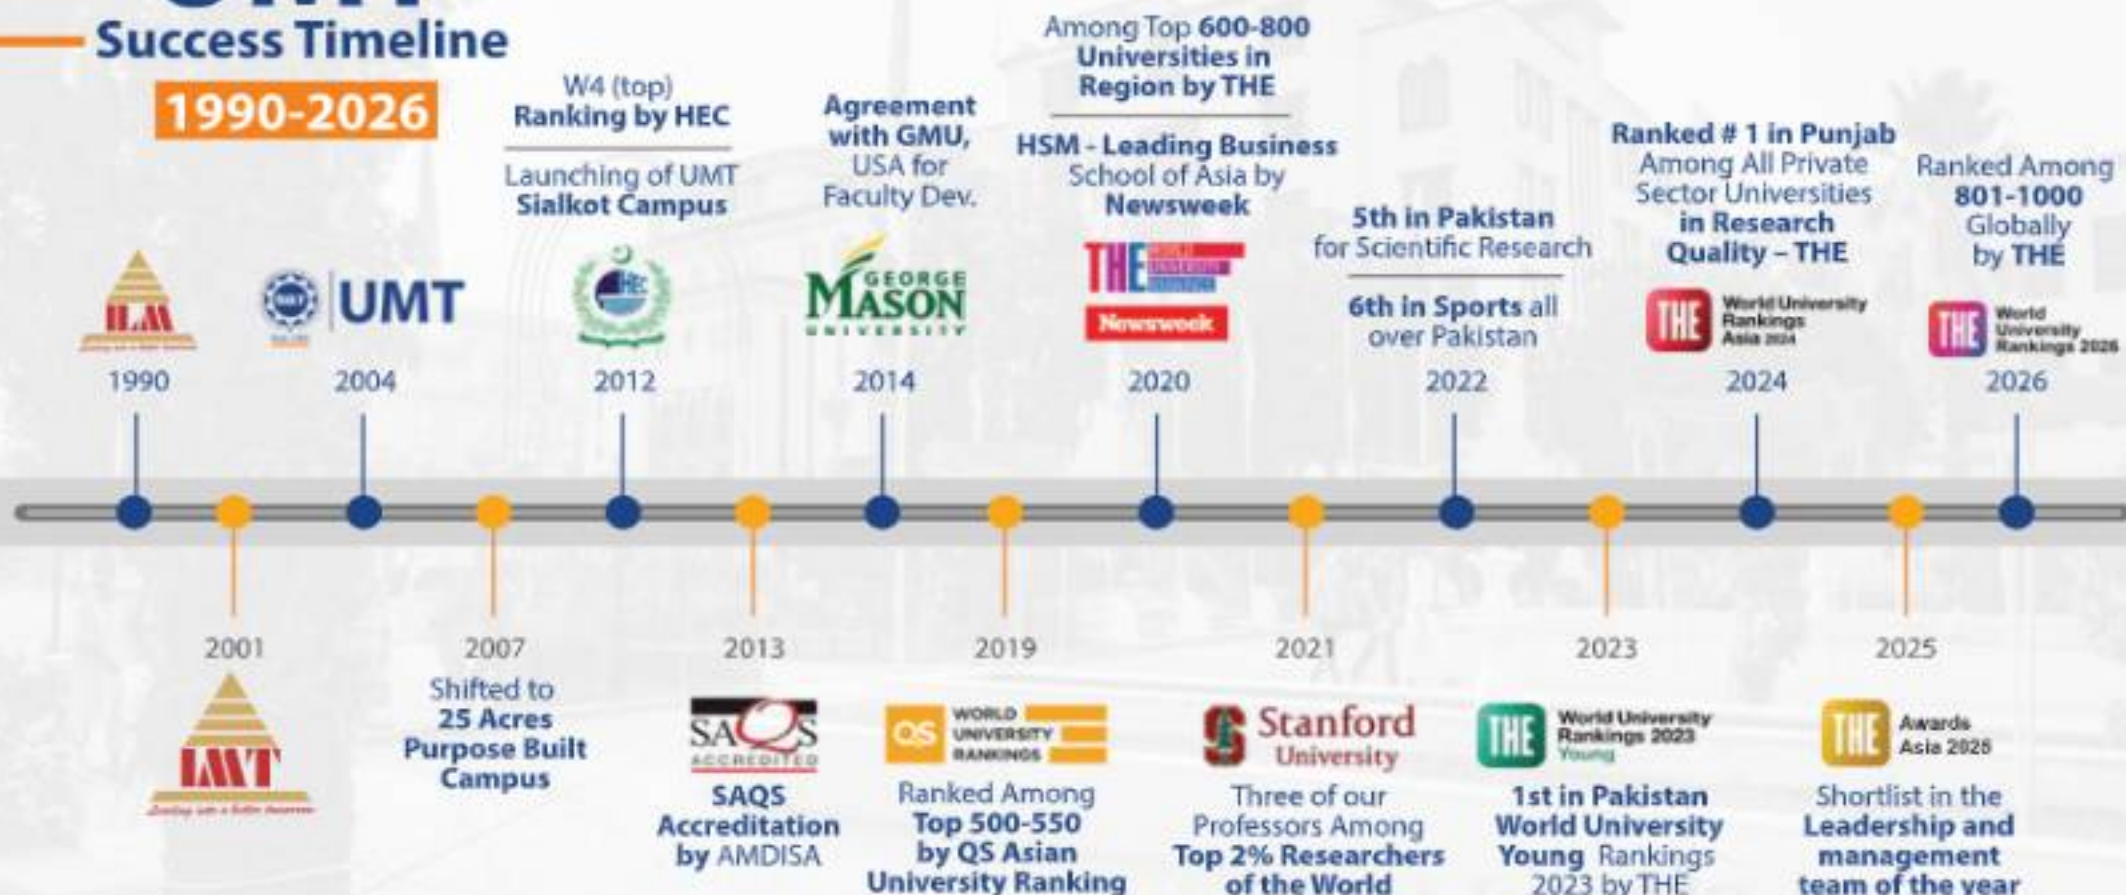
Success Timeline

1990-2026

ILM
1990

UMT
2004

W4 (top) Ranking by HEC

Launching of UMT Sialkot Campus

2012

Agreement with GMU, USA for Faculty Dev.

GEORGE MASON UNIVERSITY
2014

Among Top 600-800 Universities in Region by THE

HSM - Leading Business School of Asia by Newsweek

THE
Newsweek
2020

5th in Pakistan for Scientific Research

6th in Sports all over Pakistan

2022

Ranked # 1 in Punjab Among All Private Sector Universities in Research Quality – THE

THE World University Rankings Asia 2024
2024

Ranked Among 801-1000 Globally by THE

THE World University Rankings 2026
2026

2001
IMT

2007
Shifted to 25 Acres Purpose Built Campus

2013
SAQS ACCREDITED
SAQS Accreditation by AMDISA

2019
QS WORLD UNIVERSITY RANKINGS
Ranked Among Top 500-550 by QS Asian University Ranking

2021
Stanford University
Three of our Professors Among Top 2% Researchers of the World

2023
THE World University Rankings 2023 Young
1st in Pakistan World University Young Rankings 2023 by THE

2025
THE Awards Asia 2025
Shortlist in the Leadership and management team of the year